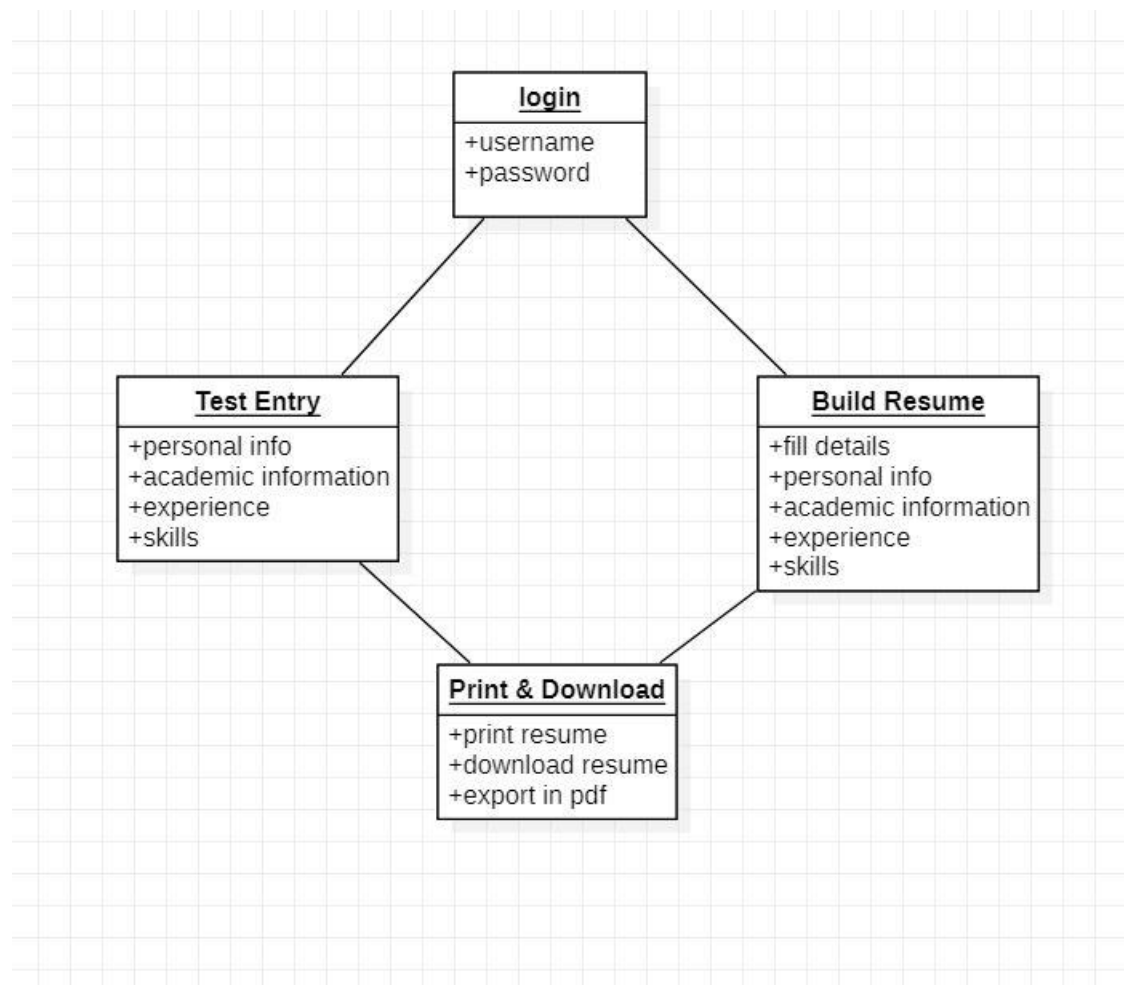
login

+username
+password

Test Entry

+personal info
+academic information
+experience
+skills

Build Resume

+fill details
+personal info
+academic information
+experience
+skills

Print & Download

+print resume
+download resume
+export in pdf